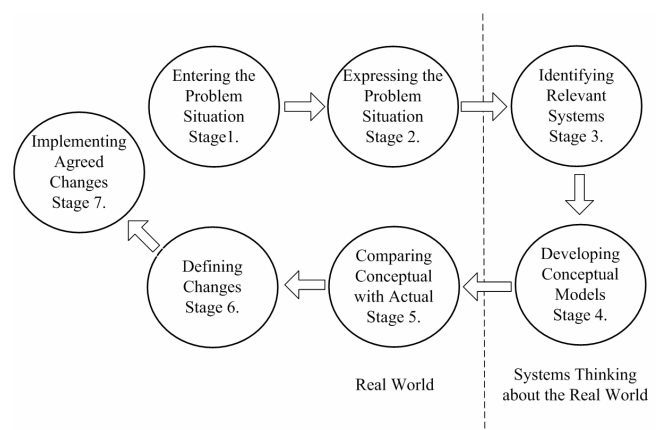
Entering the Problem Situation Stage1.

Expressing the Problem Situation Stage 2.

Identifying Relevant Systems Stage 3.

Implementing Agreed Changes Stage 7.

Developing Conceptual Models Stage 4.

Comparing Conceptual with Actual Stage 5.

Defining Changes Stage 6.

Real World

Systems Thinking about the Real World